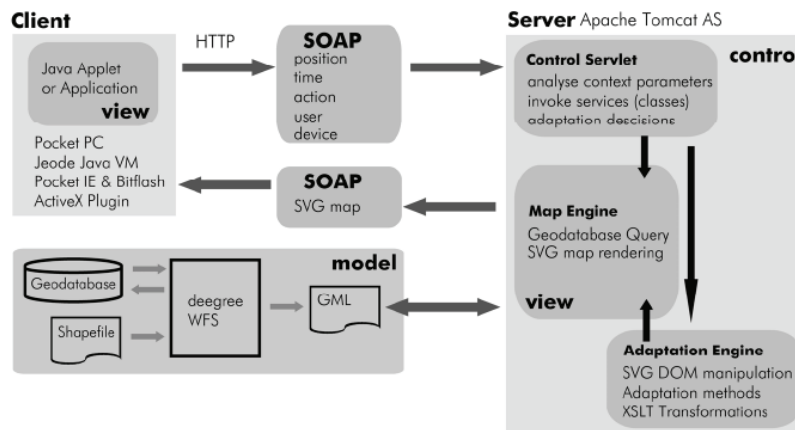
Client

Java Applet or Application

view

Pocket PC
Jeode Java VM
Pocket IE & Bitflash
ActiveX Plugin

HTTP

SOAP
position
time
action
user
device

SOAP
SVG map

Server Apache Tomcat AS

contro

Control Servlet
analyse context parameters
invoke services (classes)
adaptation descisions

Map Engine
Geodatabase Query
SVG map rendering

view

Adaptation Engine
SVG DOM manipulation
Adaptation methods
XSLT Transformations

model

Geodatabase

Shapefile

deegree WFS

GML